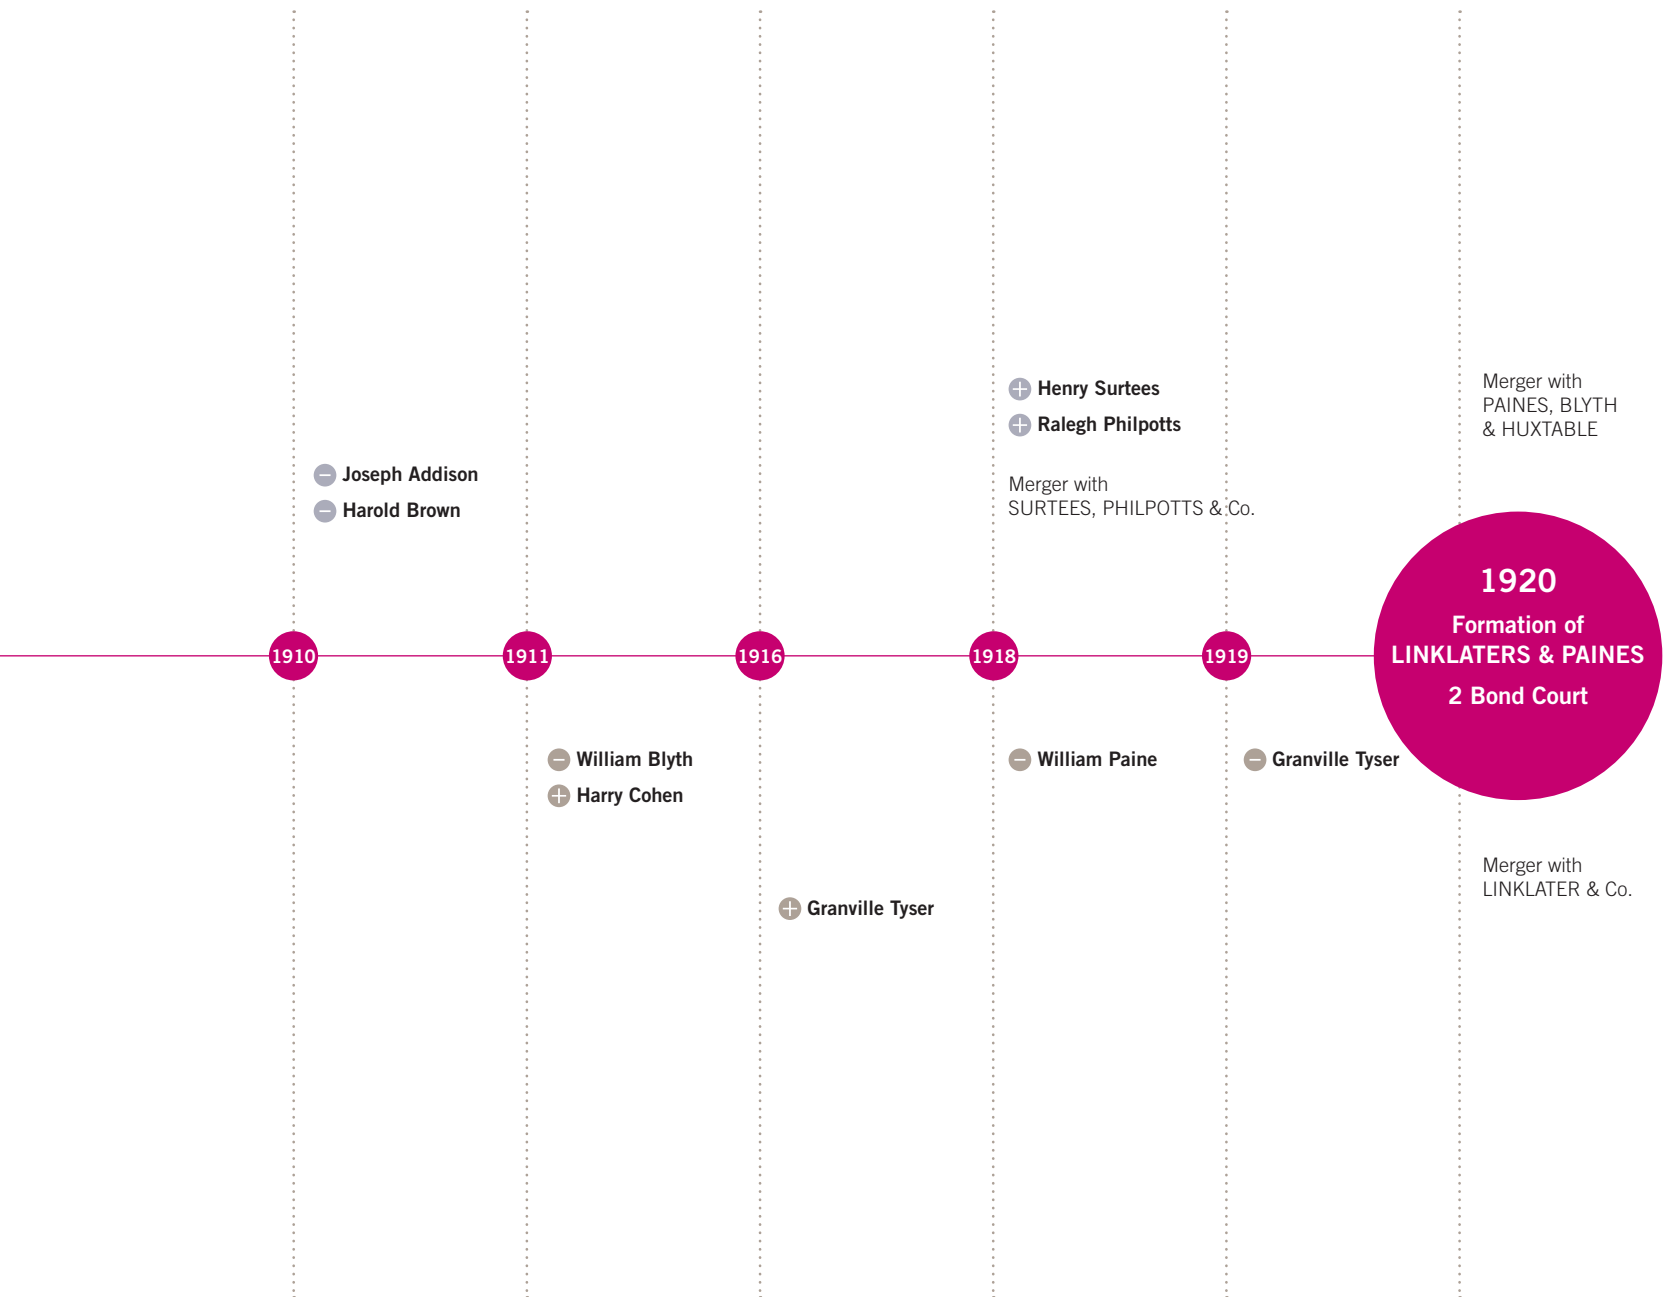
Merger with
PAINES, BLYTH
& HUXTABLE

Henry Surtees
Ralegh Philpotts

Merger with
SURTEES, PHILPOTTS & Co.

Joseph Addison
Harold Brown

1910
1911
1916
1918
1919

1920
Formation of
LINKLATERS & PAINES
2 Bond Court

William Blyth
Harry Cohen

William Paine

Granville Tyser

Granville Tyser

Merger with
LINKLATER & Co.